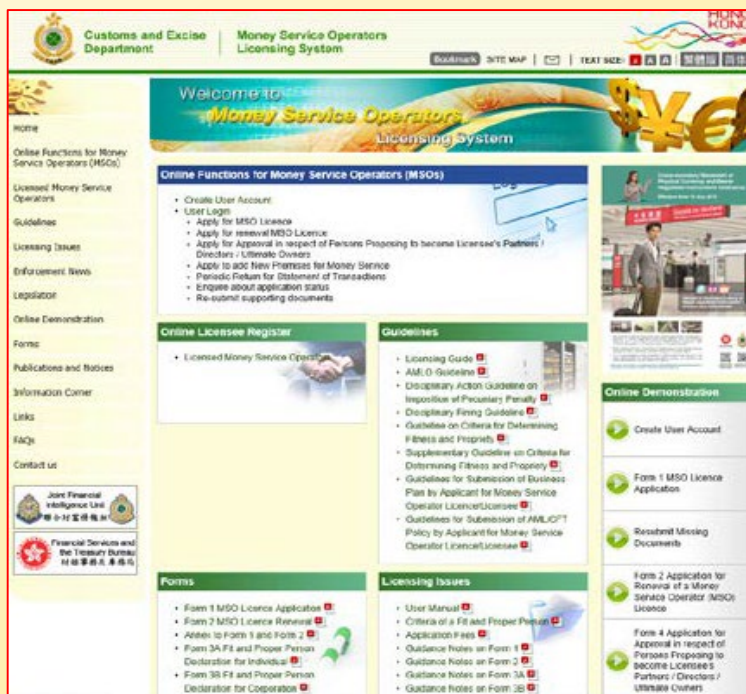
Customs and Excise Department

Money Service Operators Licensing System

HONG KONG

Bookmark SITE MAP | TEXT SIZE: A A A 繁體版 简体版

Home

Online Functions for Money Service Operators (MSOs)

Licensed Money Service Operators

Guidelines

Licensing Issues

Enforcement News

Legislation

Online Demonstration

Forms

Publications and Notices

Information Corner

Links

FAQs

Contact us

Joint Financial Intelligence Unit 聯合財富情報組

Financial Services and the Treasury Bureau 財經事務及庫務局

Welcome to Money Service Operators Licensing System

Online Functions for Money Service Operators (MSOs)

• Create User Account
• User Login
• Apply for MSO Licence
• Apply for renewal MSO Licence
• Apply for Approval in respect of Persons Proposing to become Licensee's Partners / Directors / Ultimate Owners
• Apply to add New Premises for Money Service
• Periodic Return for Statement of Transactions
• Enquire about application status
• Re-submit supporting documents

Online Licensee Register

• Licensed Money Service Operators

Guidelines

• Licensing Guide
• AMLO Guideline
• Disciplinary Action Guideline on Imposition of Pecuniary Penalty
• Disciplinary Fining Guideline
• Guideline on Criteria for Determining Fitness and Propriety
• Supplementary Guideline on Criteria for Determining Fitness and Propriety
• Guidelines for Submission of Business Plan by Applicant for Money Service Operator Licence/Licensee
• Guidelines for Submission of AML/CFT Policy by Applicant for Money Service Operator Licence/Licensee

Forms

• Form 1 MSO Licence Application
• Form 2 MSO Licence Renewal
• Annex to Form 1 and Form 2
• Form 3A Fit and Proper Person Declaration for Individual
• Form 3B Fit and Proper Person Declaration for Corporation

Licensing Issues

• User Manual
• Criteria of a Fit and Proper Person
• Application Fees
• Guidance Notes on Form 1
• Guidance Notes on Form 2
• Guidance Notes on Form 3A
• Guidance Notes on Form 3B

Online Demonstration

Create User Account

Form 1 MSO Licence Application

Resubmit Missing Documents

Form 2 Application for Renewal of a Money Service Operator (MSO) Licence

Form 4 Application for Approval in respect of Persons Proposing to become Licensee's Partners / Directors / Ultimate Owners